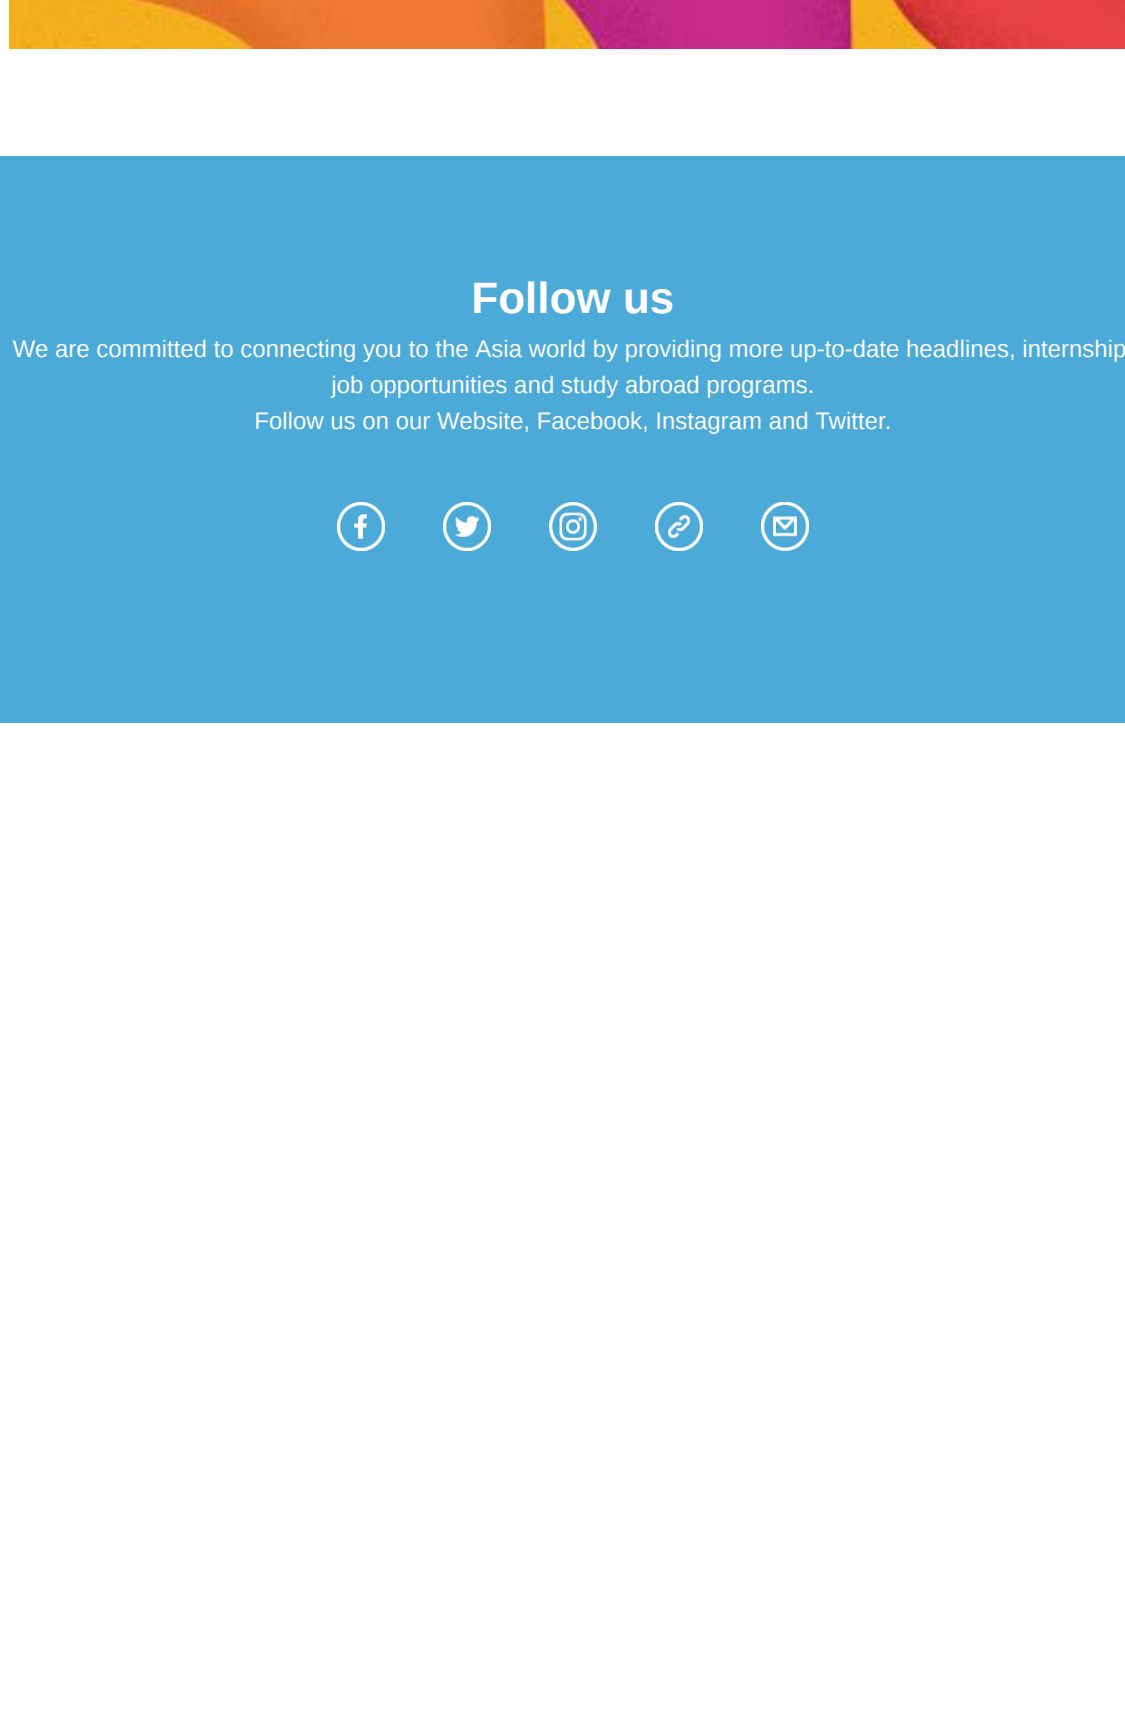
Follow us

We are committed to connecting you to the Asia world by providing more up-to-date headlines, internship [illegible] job opportunities and study abroad programs.
Follow us on our Website, Facebook, Instagram and Twitter.